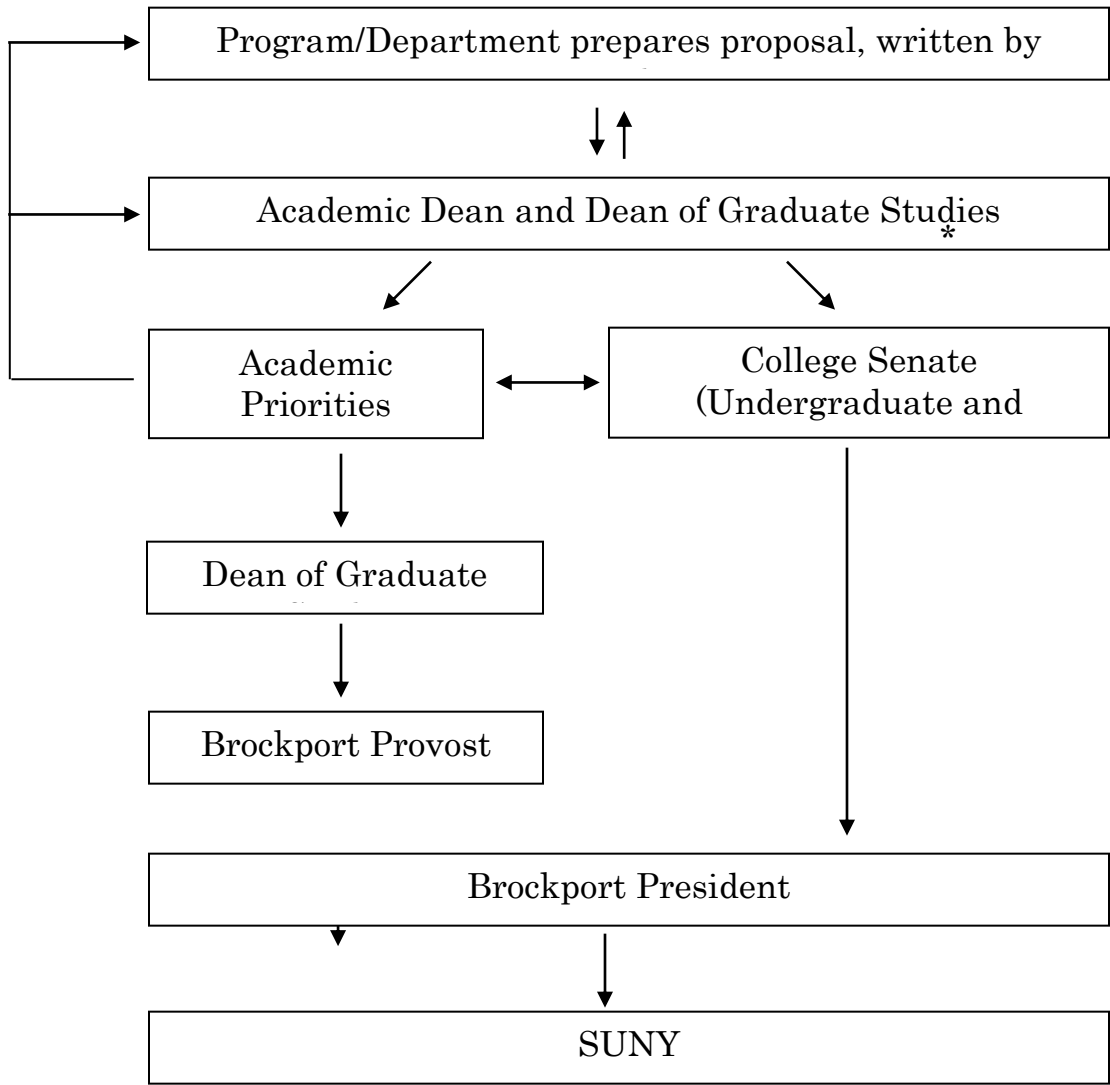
Program/Department prepares proposal, written by

Academic Dean and Dean of Graduate Studies *

Academic Priorities

College Senate (Undergraduate and

Dean of Graduate

Brockport Provost

Brockport President

SUNY